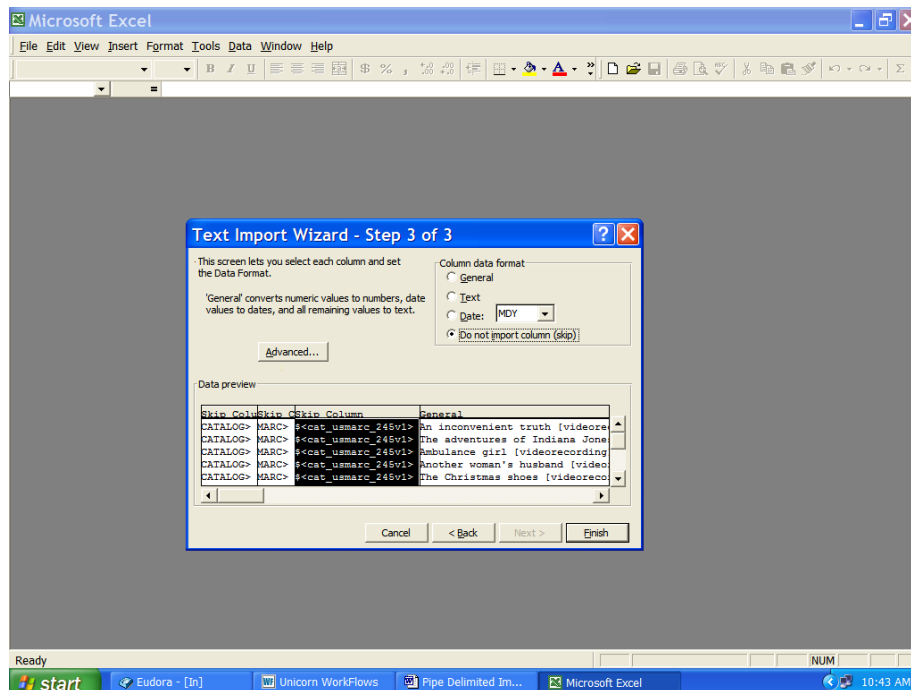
Microsoft Excel

File Edit View Insert Format Tools Data Window Help

B I U $ % ,

Text Import Wizard - Step 3 of 3

This screen lets you select each column and set the Data Format.

'General' converts numeric values to numbers, date values to dates, and all remaining values to text.

Advanced...

Column data format
General
Text
Date: MDY
Do not import column (skip)

Data preview

| Skip Colu | Skip C | Skip Column | General |
|---|---|---|---|
| CATALOG> | MARC> | $<cat_usmarc_245v1> | An inconvenient truth [videore |
| CATALOG> | MARC> | $<cat_usmarc_245v1> | The adventures of Indiana Jone |
| CATALOG> | MARC> | $<cat_usmarc_245v1> | Ambulance girl [videorecording |
| CATALOG> | MARC> | $<cat_usmarc_245v1> | Another woman's husband [video |
| CATALOG> | MARC> | $<cat_usmarc_245v1> | The Christmas shoes [videoreco |

Cancel < Back Next > Finish

Ready NUM

start Eudora - [In] Unicorn WorkFlows Pipe Delimited Im... Microsoft Excel 10:43 AM